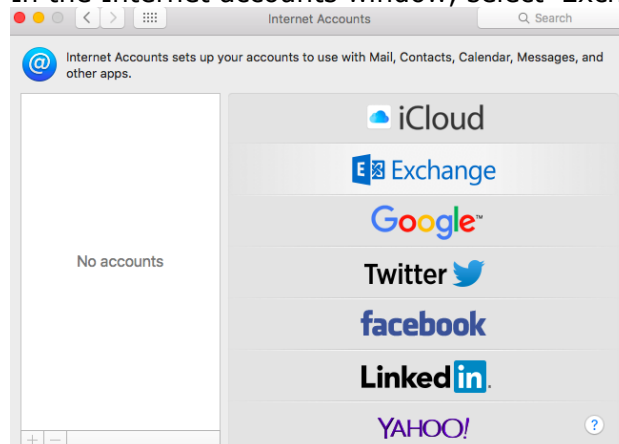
Internet Accounts

Search

Internet Accounts sets up your accounts to use with Mail, Contacts, Calendar, Messages, and other apps.

No accounts

iCloud

Exchange

Google

Twitter

facebook

LinkedIn

YAHOO!

?

+ −